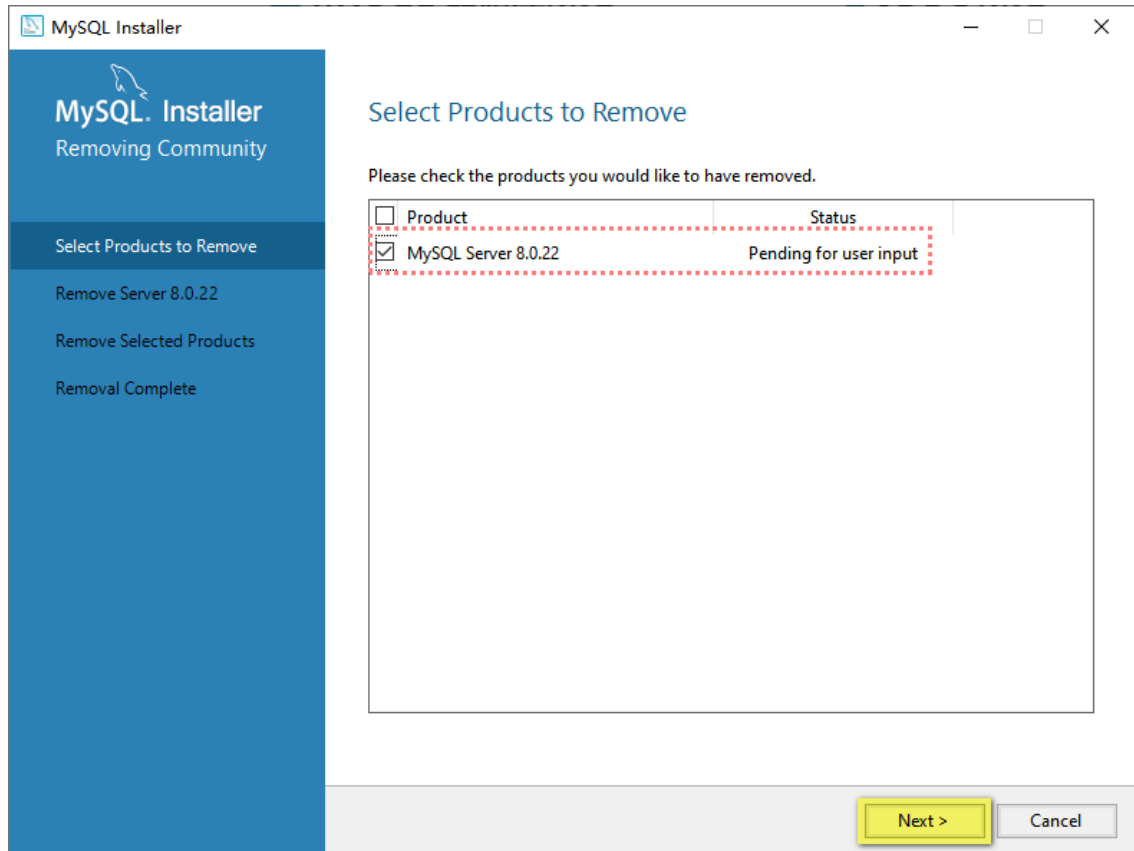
MySQL Installer

MySQL. Installer
Removing Community

Select Products to Remove
Remove Server 8.0.22
Remove Selected Products
Removal Complete

Select Products to Remove

Please check the products you would like to have removed.

| Product | Status |
|---|---|
| MySQL Server 8.0.22 | Pending for user input |

Next >
Cancel